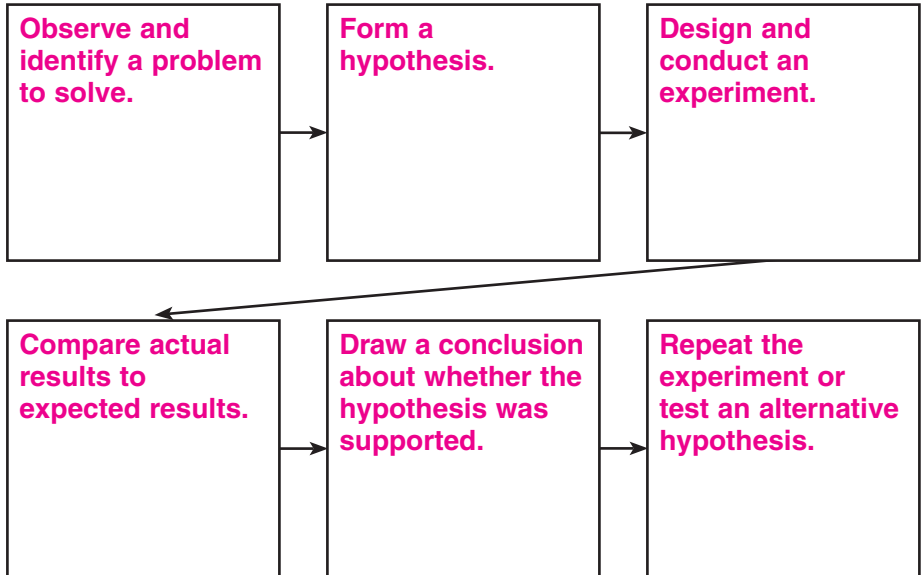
Observe and identify a problem to solve.

Form a hypothesis.

Design and conduct an experiment.

Compare actual results to expected results.

Draw a conclusion about whether the hypothesis was supported.

Repeat the experiment or test an alternative hypothesis.